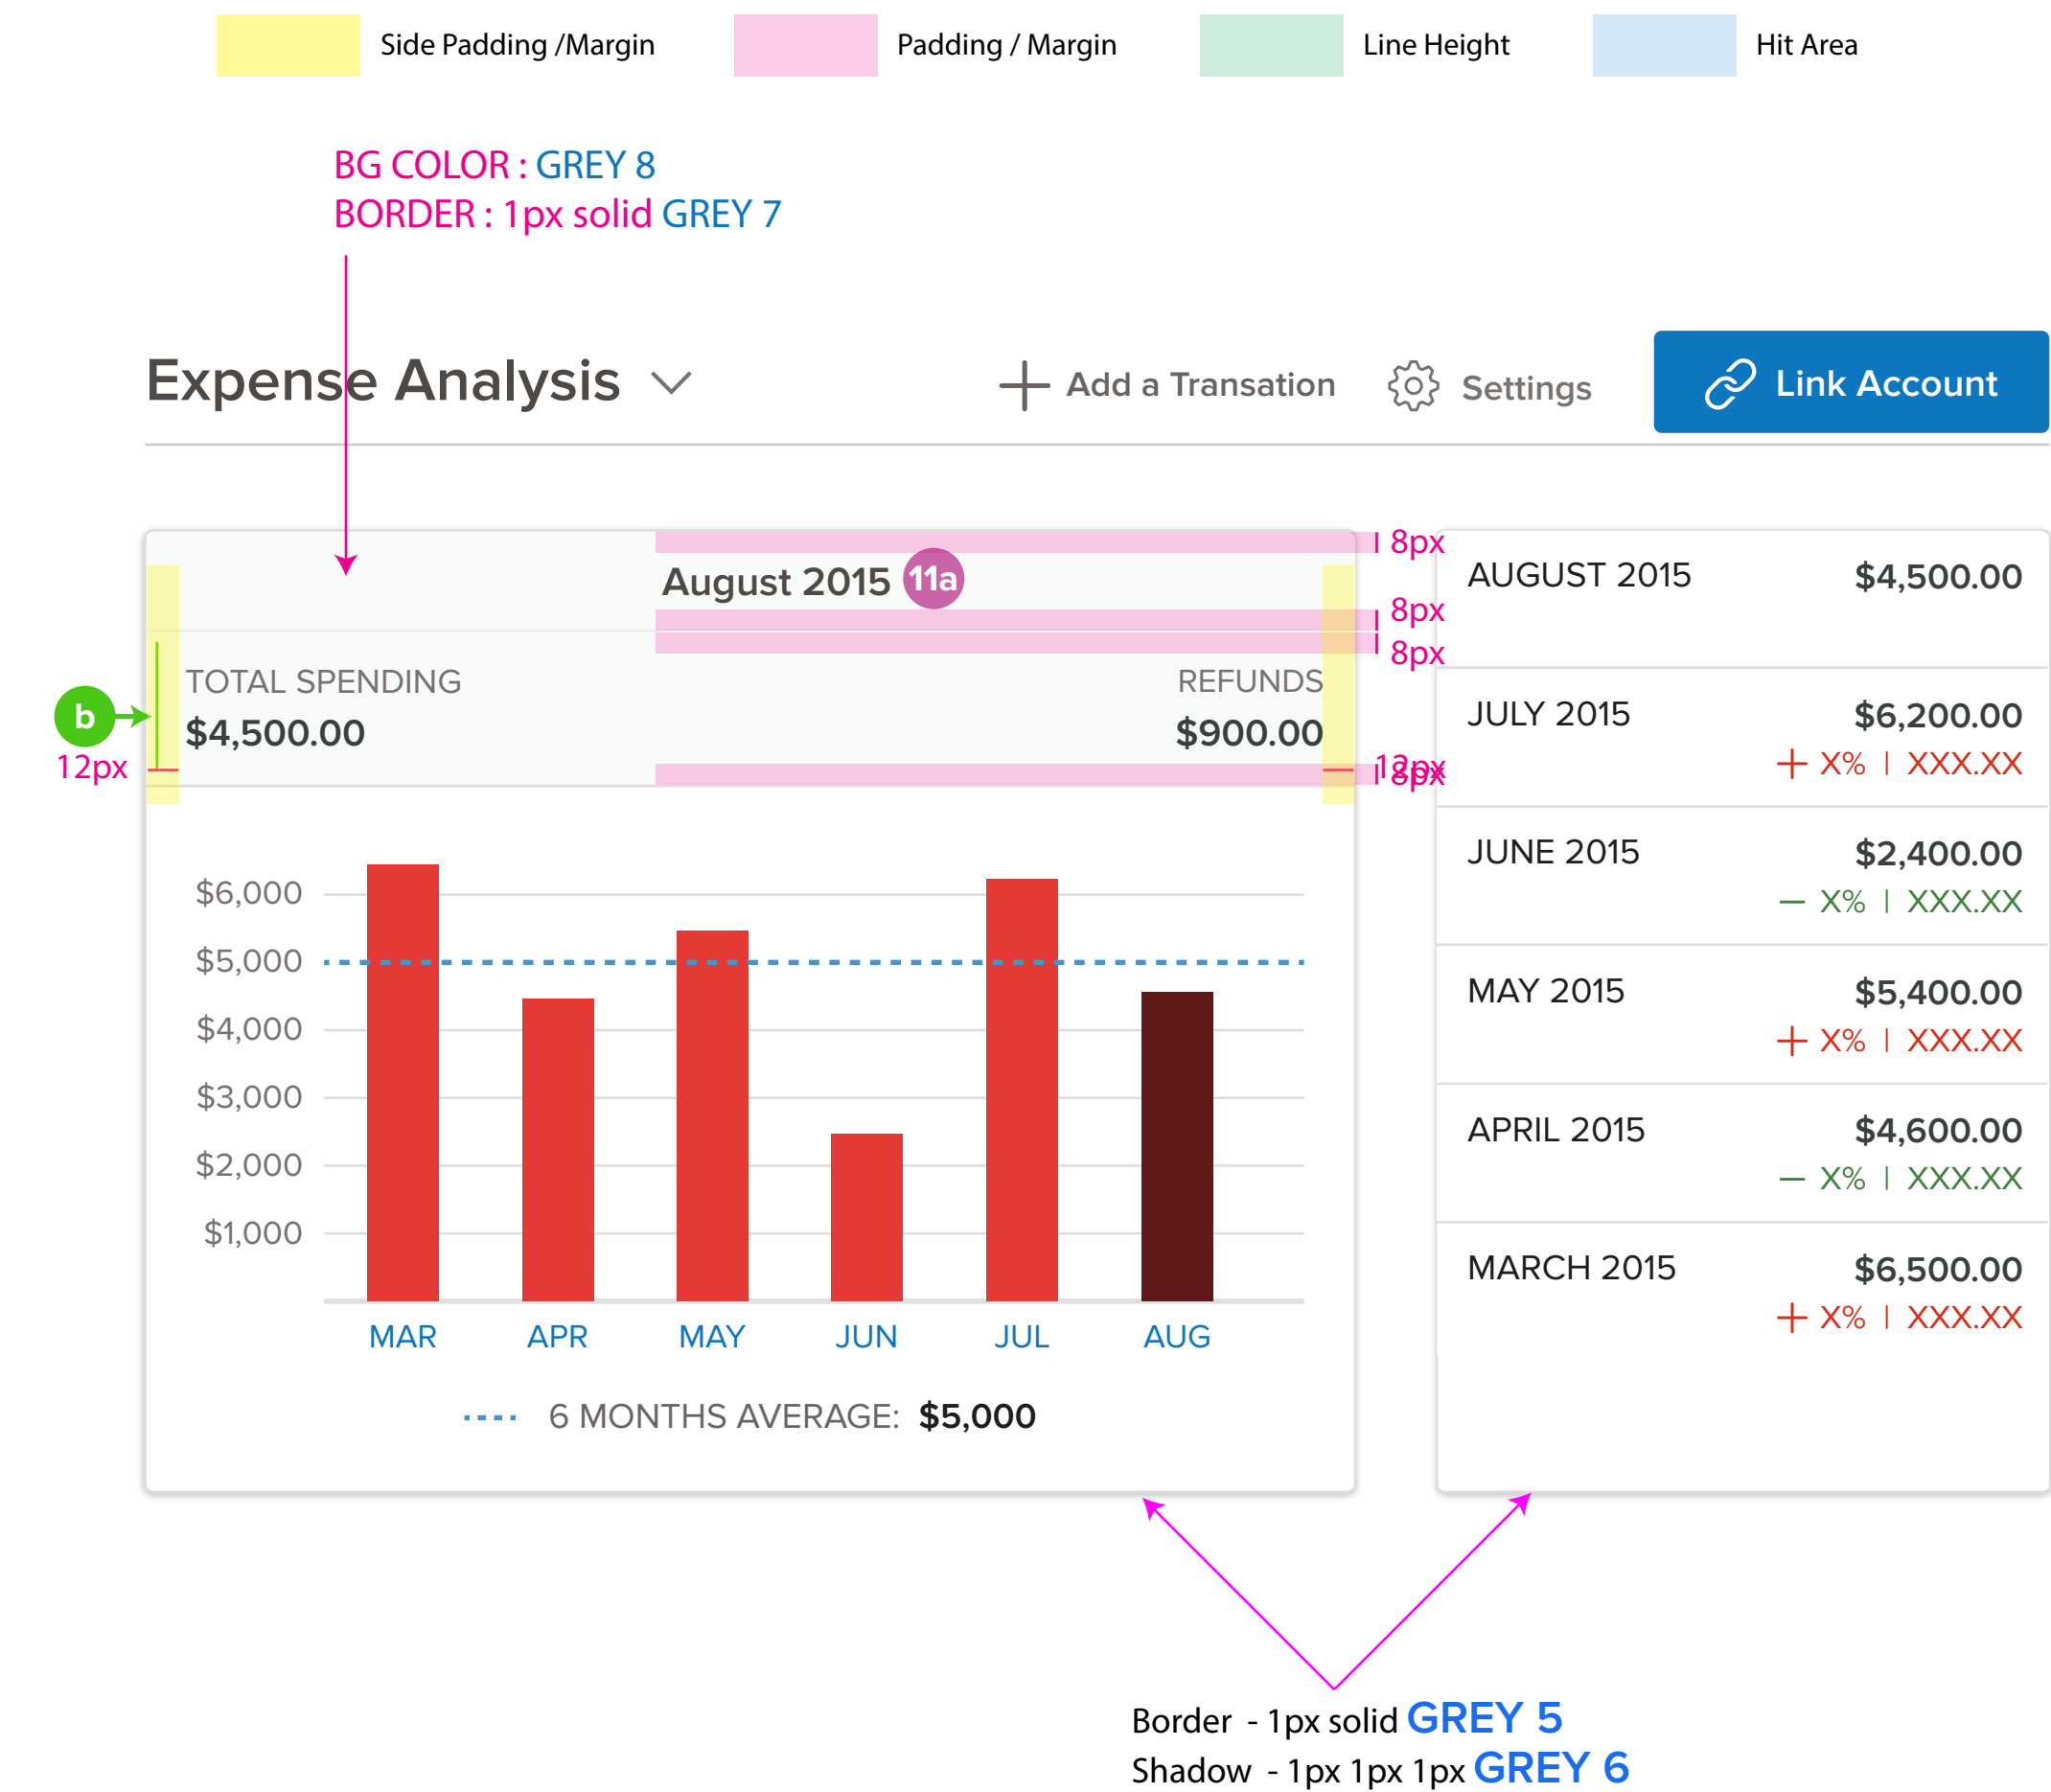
Side Padding /Margin

Padding / Margin

Line Height

Hit Area

BG COLOR : GREY 8
BORDER : 1px solid GREY 7

Expense Analysis

Add a Transation

Settings

Link Account

August 2015 11a

8px
8px
8px

TOTAL SPENDING
$4,500.00

REFUNDS
$900.00

b

12px

12px 8px

$6,000
$5,000
$4,000
$3,000
$2,000
$1,000

MAR APR MAY JUN JUL AUG

6 MONTHS AVERAGE: $5,000

| | |
|---|---|
| AUGUST 2015 | $4,500.00 |
| JULY 2015 | $6,200.00 + X% \| XXX.XX |
| JUNE 2015 | $2,400.00 – X% \| XXX.XX |
| MAY 2015 | $5,400.00 + X% \| XXX.XX |
| APRIL 2015 | $4,600.00 – X% \| XXX.XX |
| MARCH 2015 | $6,500.00 + X% \| XXX.XX |

Border - 1px solid GREY 5
Shadow - 1px 1px 1px GREY 6